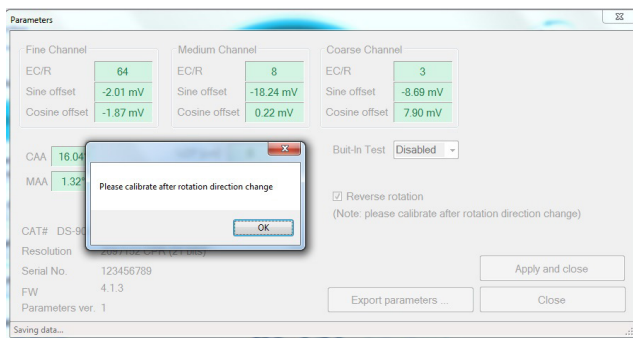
Parameters

Fine Channel
EC/R 64
Sine offset -2.01 mV
Cosine offset -1.87 mV

Medium Channel
EC/R 8
Sine offset -18.24 mV
Cosine offset 0.22 mV

Coarse Channel
EC/R 3
Sine offset -8.69 mV
Cosine offset 7.90 mV

CAA 16.04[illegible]
MAA 1.32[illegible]

Buit-In Test Disabled

Reverse rotation
(Note: please calibrate after rotation direction change)

CAT# DS-9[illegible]
Resolution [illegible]
Serial No. 123456789
FW 4.1.3
Parameters ver. 1

Please calibrate after rotation direction change
OK

Apply and close
Export parameters ...
Close

Saving data...